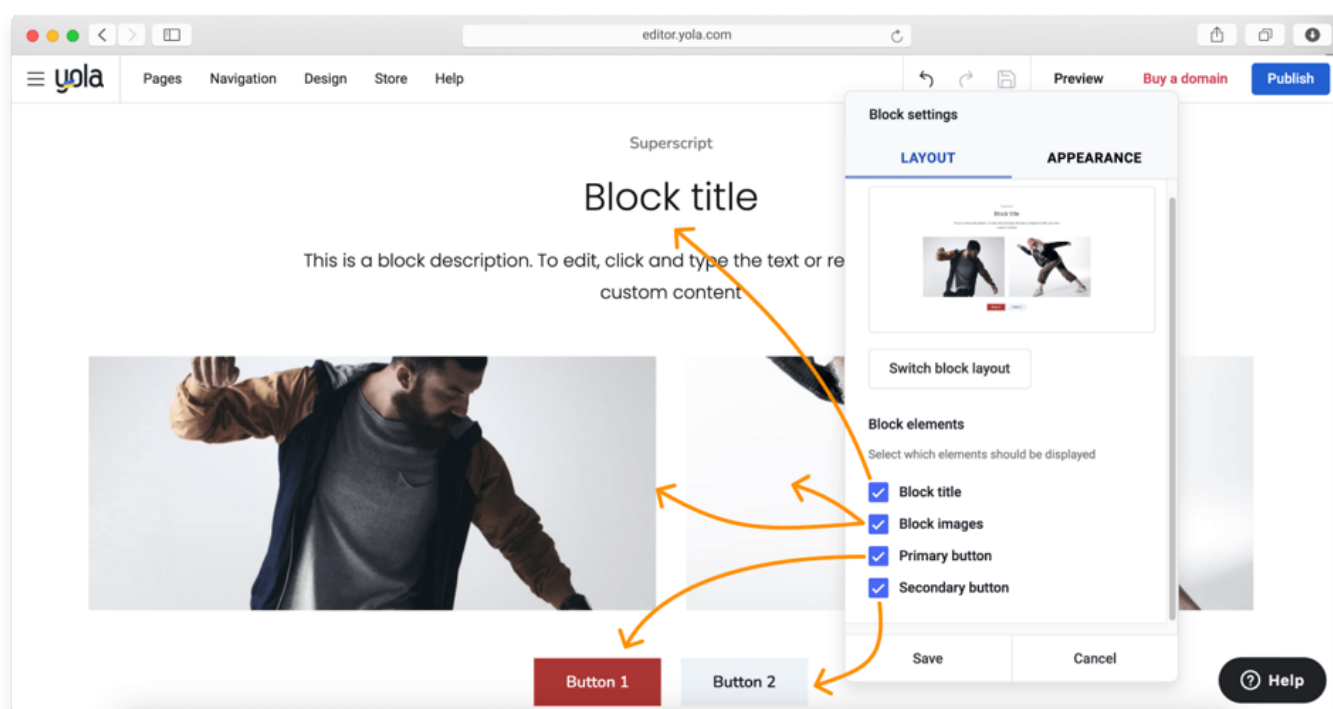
editor.yola.com

yola Pages Navigation Design Store Help

Preview Buy a domain Publish

Superscript

Block title

This is a block description. To edit, click and type the text or re

custom content

Block settings

LAYOUT APPEARANCE

Block title

Switch block layout

Block elements

Select which elements should be displayed

Block title

Block images

Primary button

Secondary button

Save Cancel

Button 1 Button 2

Help